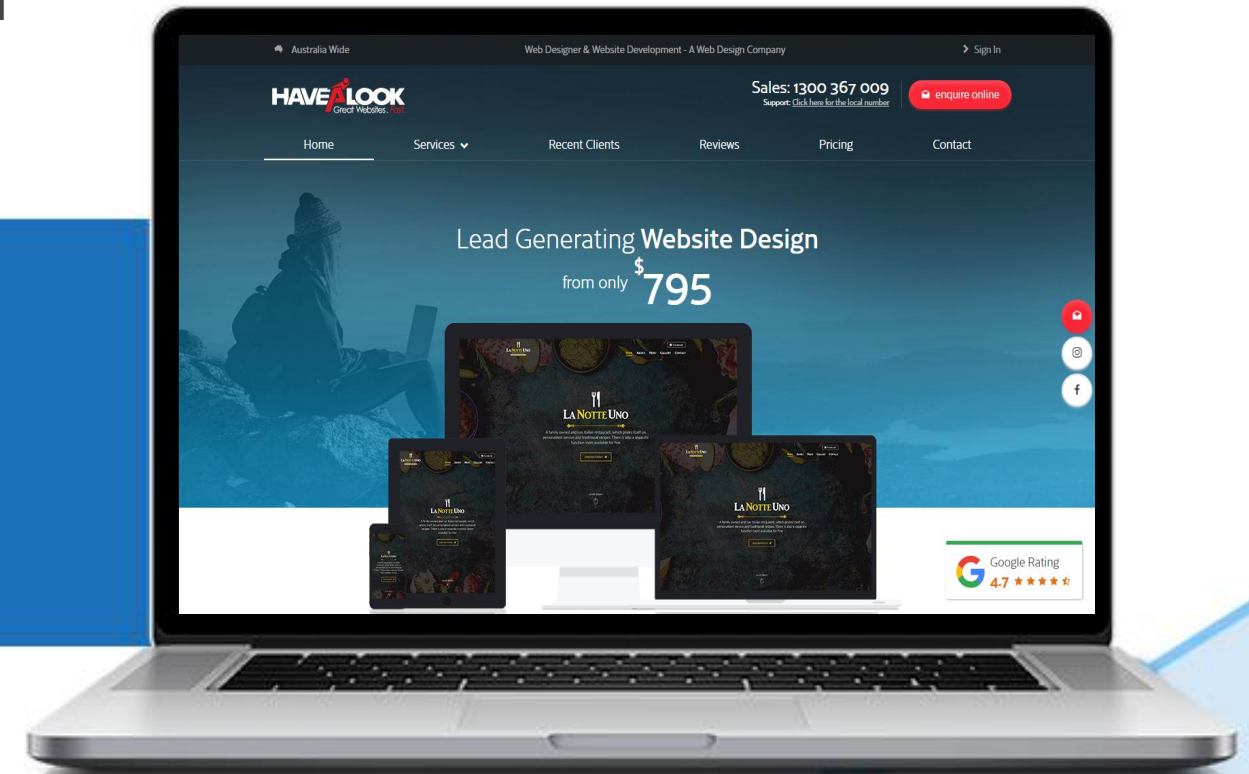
Australia Wide

Web Designer & Website Development - A Web Design Company

Sign In

HAVE A LOOK
Great Websites... Fast

Sales: 1300 367 009
Support: Click here for the local number

enquire online

Home
Services
Recent Clients
Reviews
Pricing
Contact

Lead Generating **Website Design**
from only $^{\$}795$

LA NOTTE UNO

LA NOTTE UNO

LA NOTTE UNO

Google Rating
4.7 ★★★★★